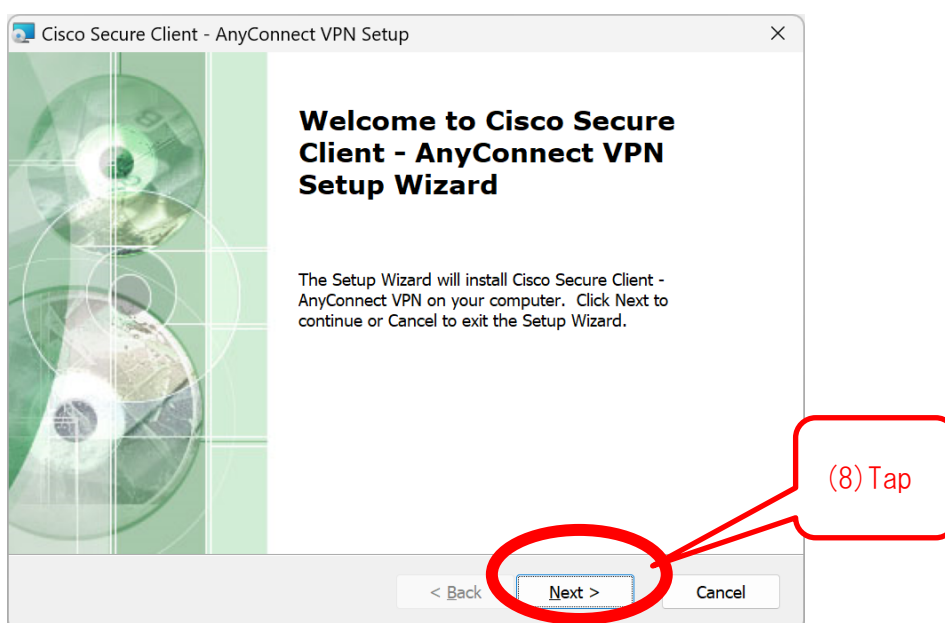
Cisco Secure Client - AnyConnect VPN Setup

Welcome to Cisco Secure Client - AnyConnect VPN Setup Wizard

The Setup Wizard will install Cisco Secure Client - AnyConnect VPN on your computer. Click Next to continue or Cancel to exit the Setup Wizard.

(8) Tap

< Back
Next >
Cancel